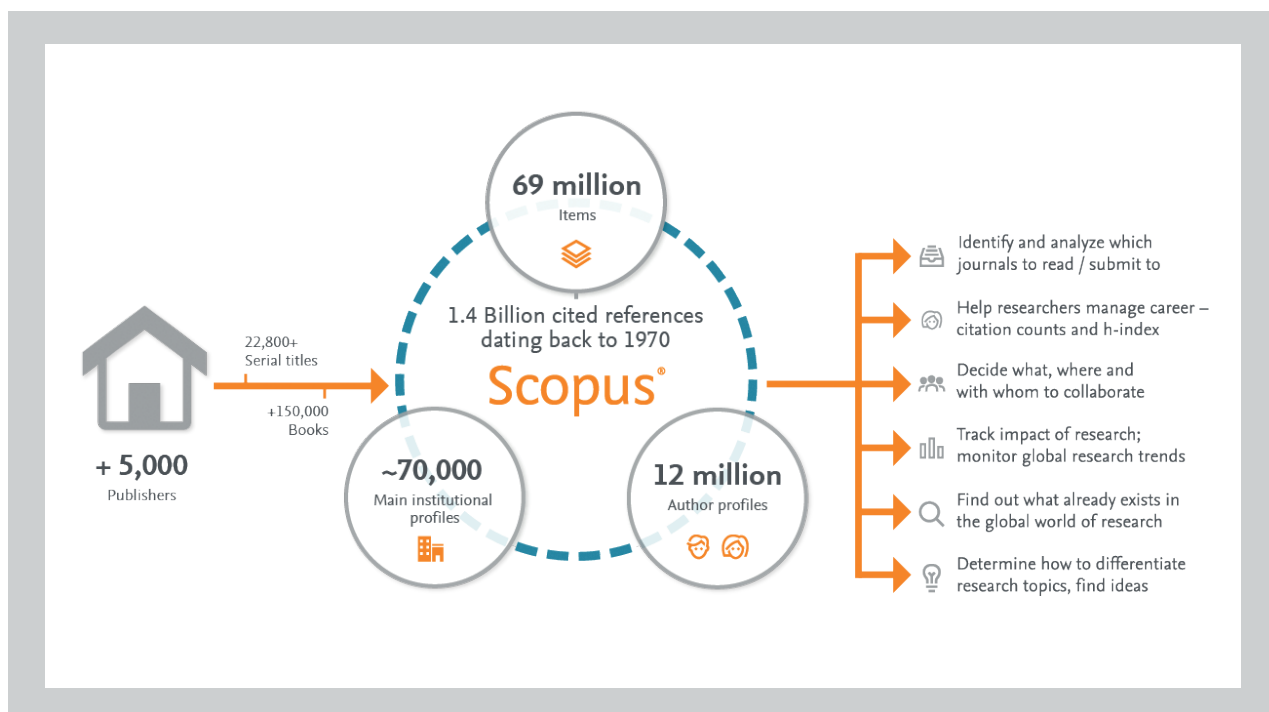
+ 5,000
Publishers

22,800+
Serial titles

+150,000
Books

69 million
Items

1.4 Billion cited references dating back to 1970

Scopus®

~70,000
Main institutional profiles

12 million
Author profiles

Identify and analyze which journals to read / submit to

Help researchers manage career – citation counts and h-index

Decide what, where and with whom to collaborate

Track impact of research; monitor global research trends

Find out what already exists in the global world of research

Determine how to differentiate research topics, find ideas